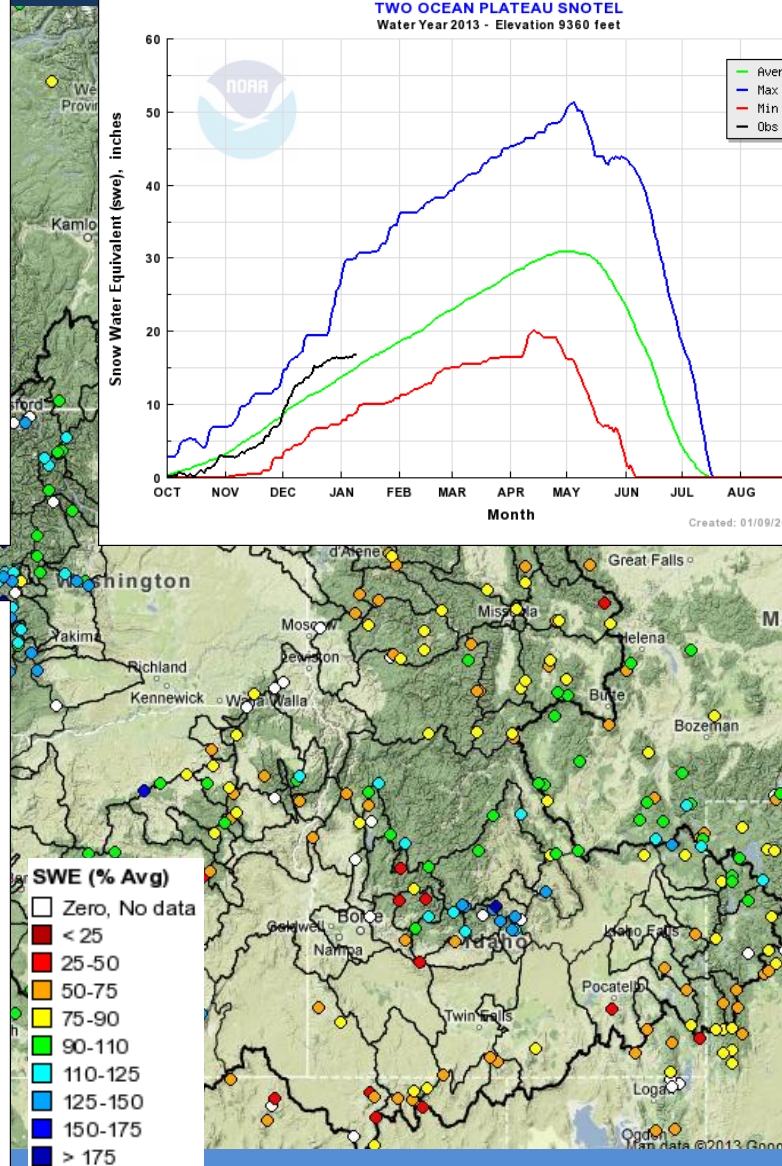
TWO OCEAN PLATEAU SNOTEL
Water Year 2013 - Elevation 9360 feet

Snow Water Equivalent (swe), inches

60
50
40
30
20
10
0

OCT NOV DEC JAN FEB MAR APR MAY JUN JUL AUG

Month

Aver
Max
Min
Obs

NOAA

Created: 01/09/2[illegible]

We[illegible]
Provin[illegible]
Kamlo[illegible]
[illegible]ford
Washington
Yakima
Richland
Kennewick
Walla Walla
Moscow
Lewiston
d'Alene
Missoula
Great Falls
Helena
Butte
Bozeman
M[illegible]
Caldwell
Boise
Nampa
Idaho
Idaho Falls
Pocatello
Twin Falls
Logan
Ogden

SWE (% Avg)
Zero, No data
< 25
25-50
50-75
75-90
90-110
110-125
125-150
150-175
> 175

Map data ©2013 Goo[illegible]